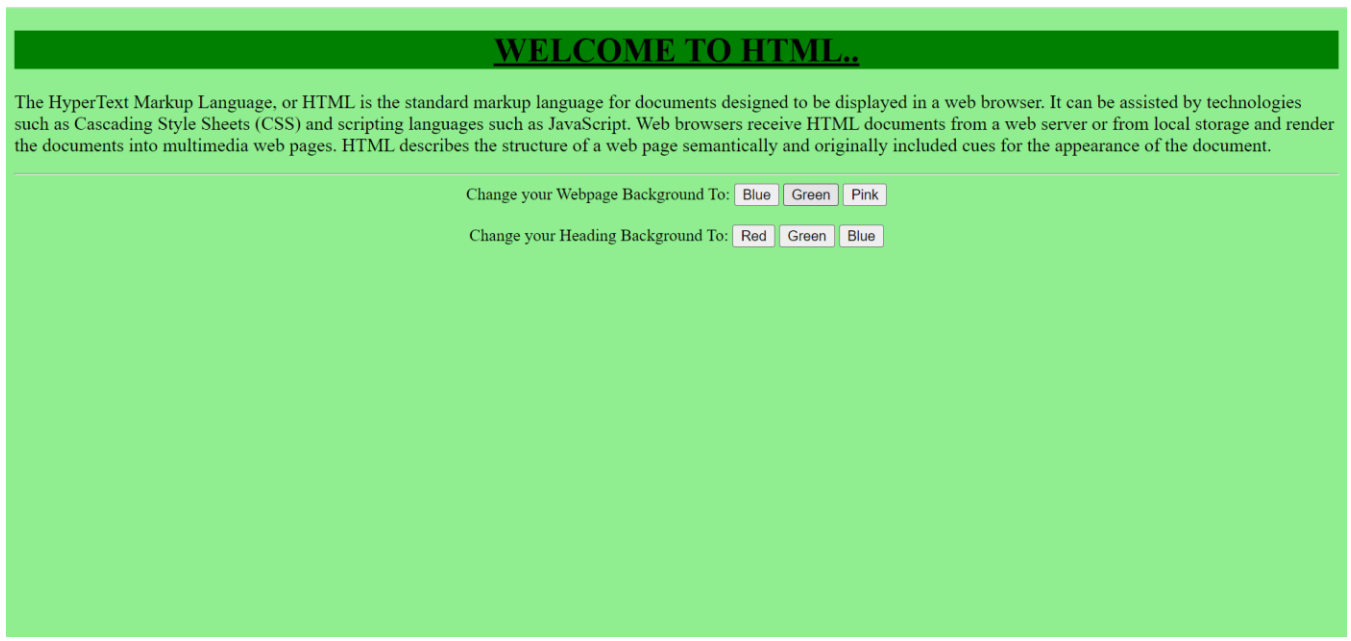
WELCOME TO HTML..

The HyperText Markup Language, or HTML is the standard markup language for documents designed to be displayed in a web browser. It can be assisted by technologies such as Cascading Style Sheets (CSS) and scripting languages such as JavaScript. Web browsers receive HTML documents from a web server or from local storage and render the documents into multimedia web pages. HTML describes the structure of a web page semantically and originally included cues for the appearance of the document.

Change your Webpage Background To: Blue Green Pink

Change your Heading Background To: Red Green Blue